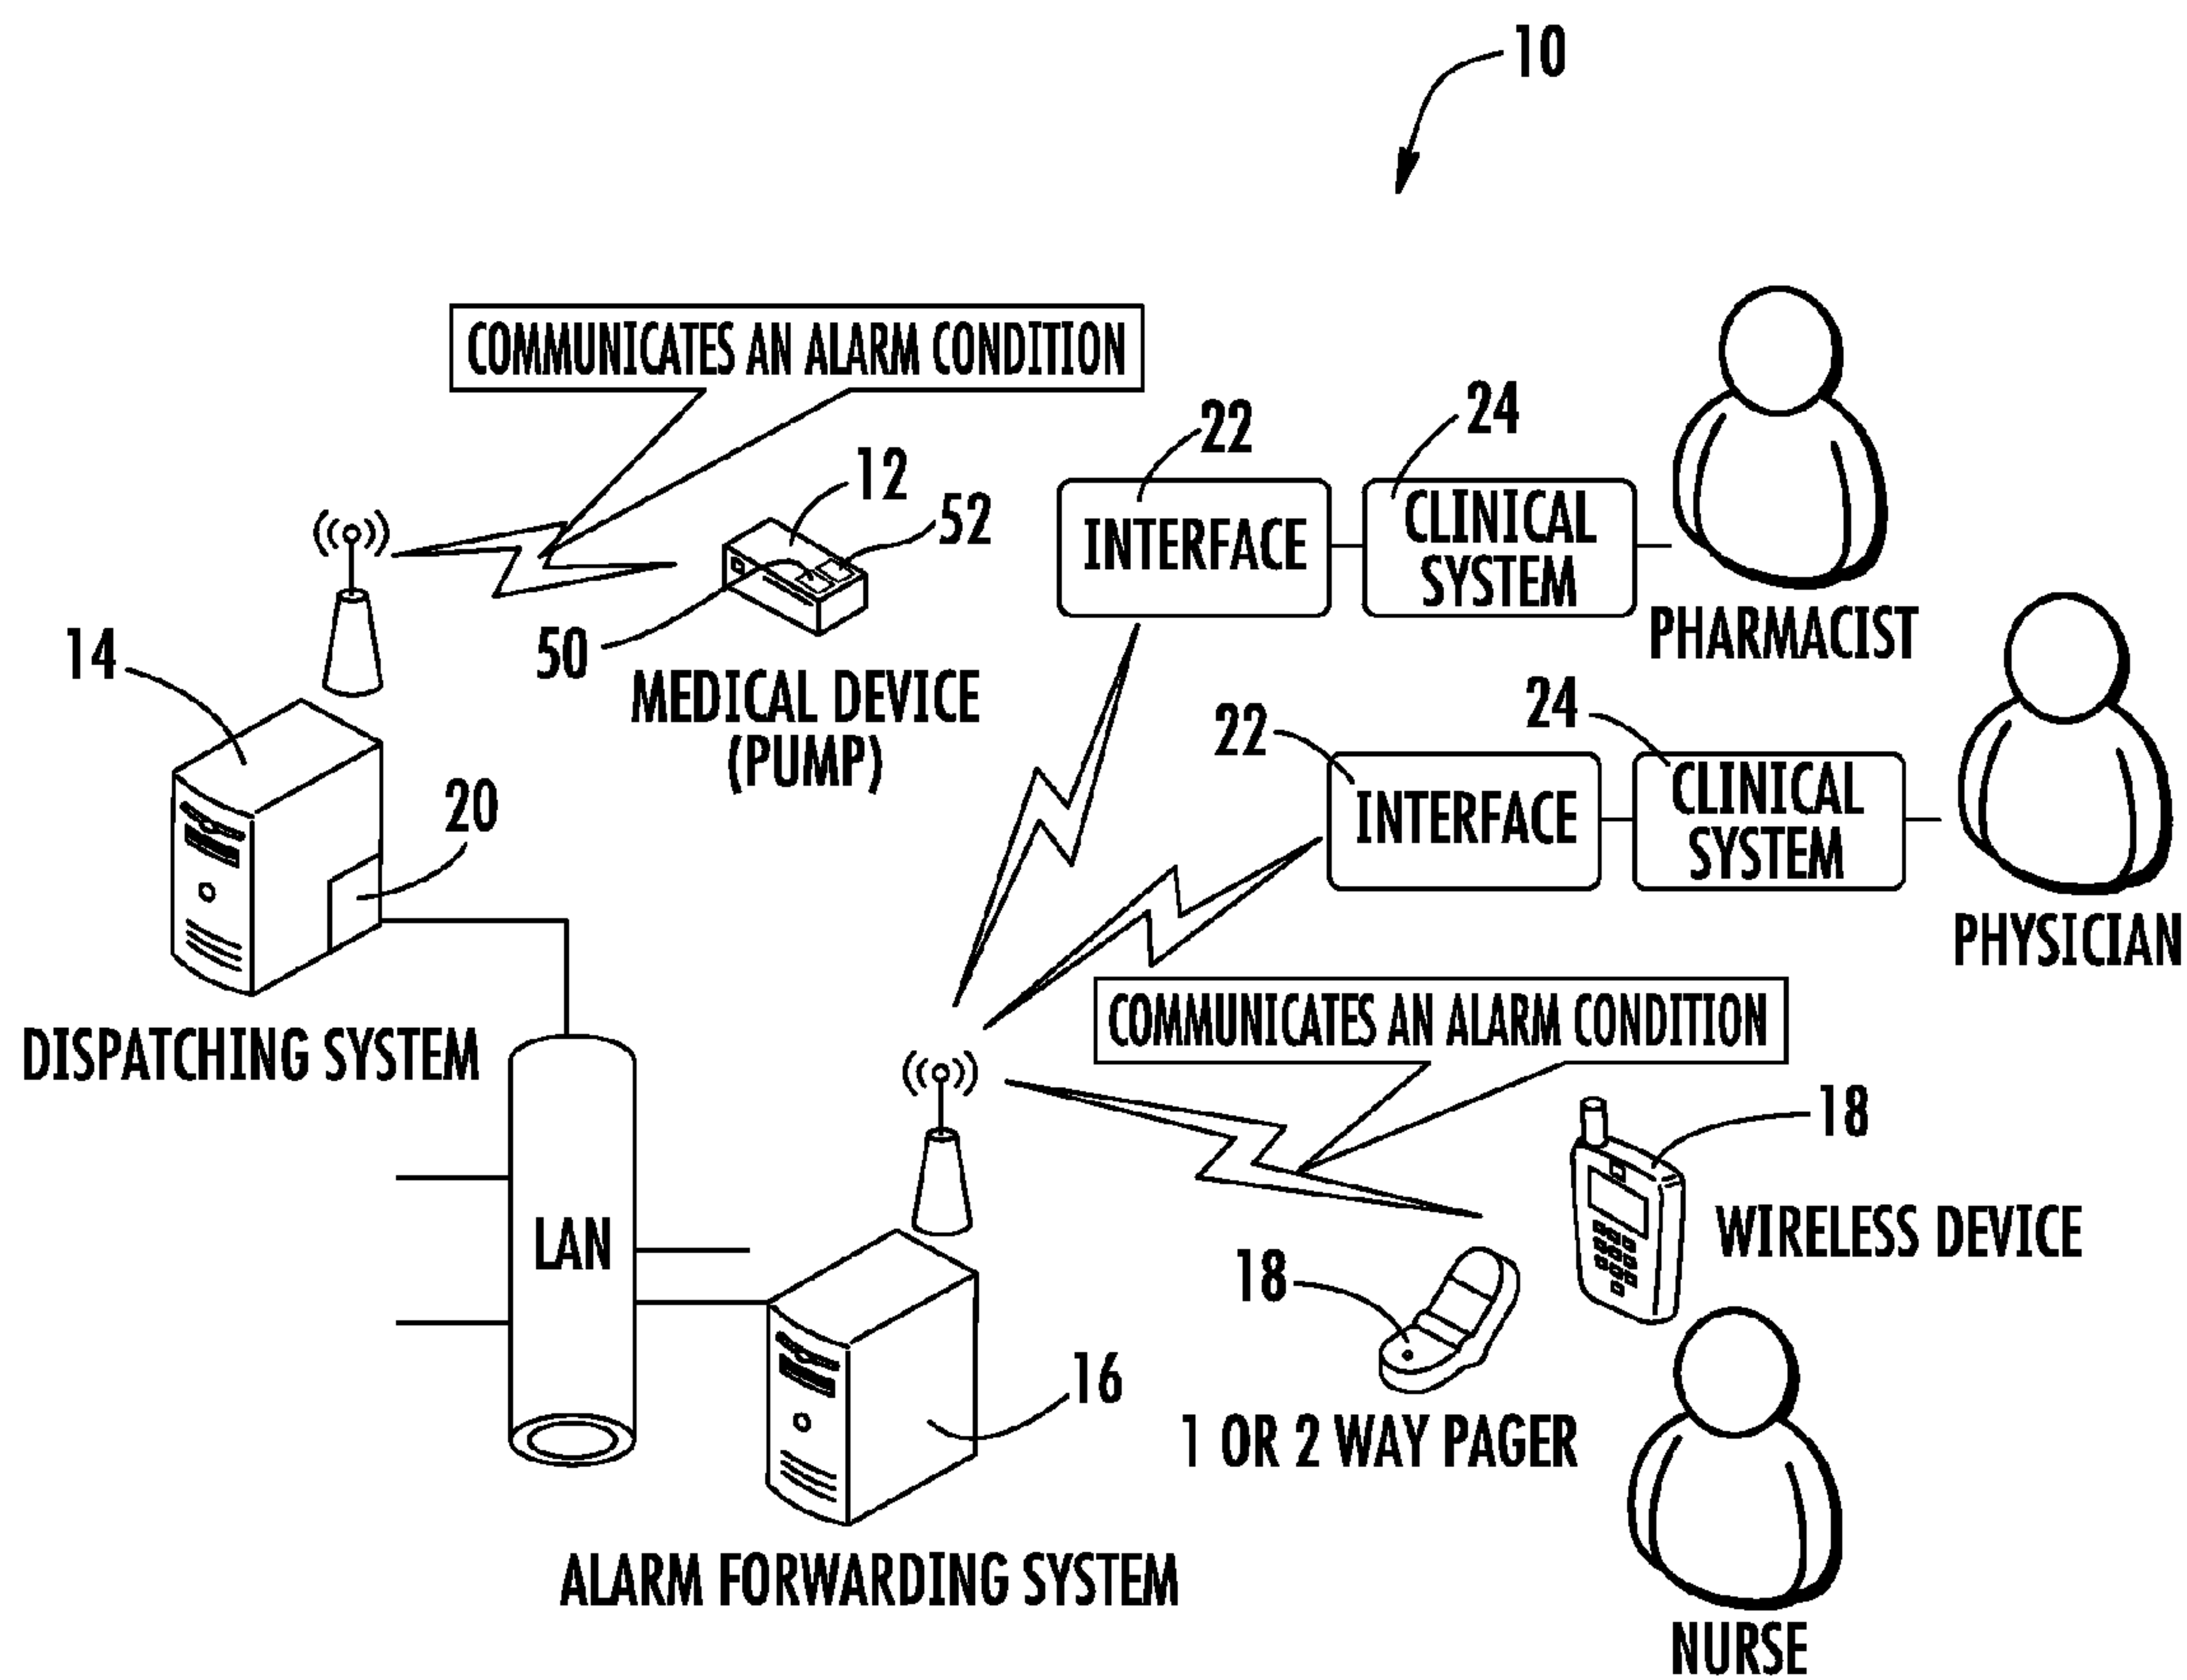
10

COMMUNICATES AN ALARM CONDITION

12

52

50

MEDICAL DEVICE (PUMP)

14

20

DISPATCHING SYSTEM

22

INTERFACE

24

CLINICAL SYSTEM

PHARMACIST

22

INTERFACE

24

CLINICAL SYSTEM

PHYSICIAN

COMMUNICATES AN ALARM CONDITION

18

WIRELESS DEVICE

18

1 OR 2 WAY PAGER

LAN

16

ALARM FORWARDING SYSTEM

NURSE